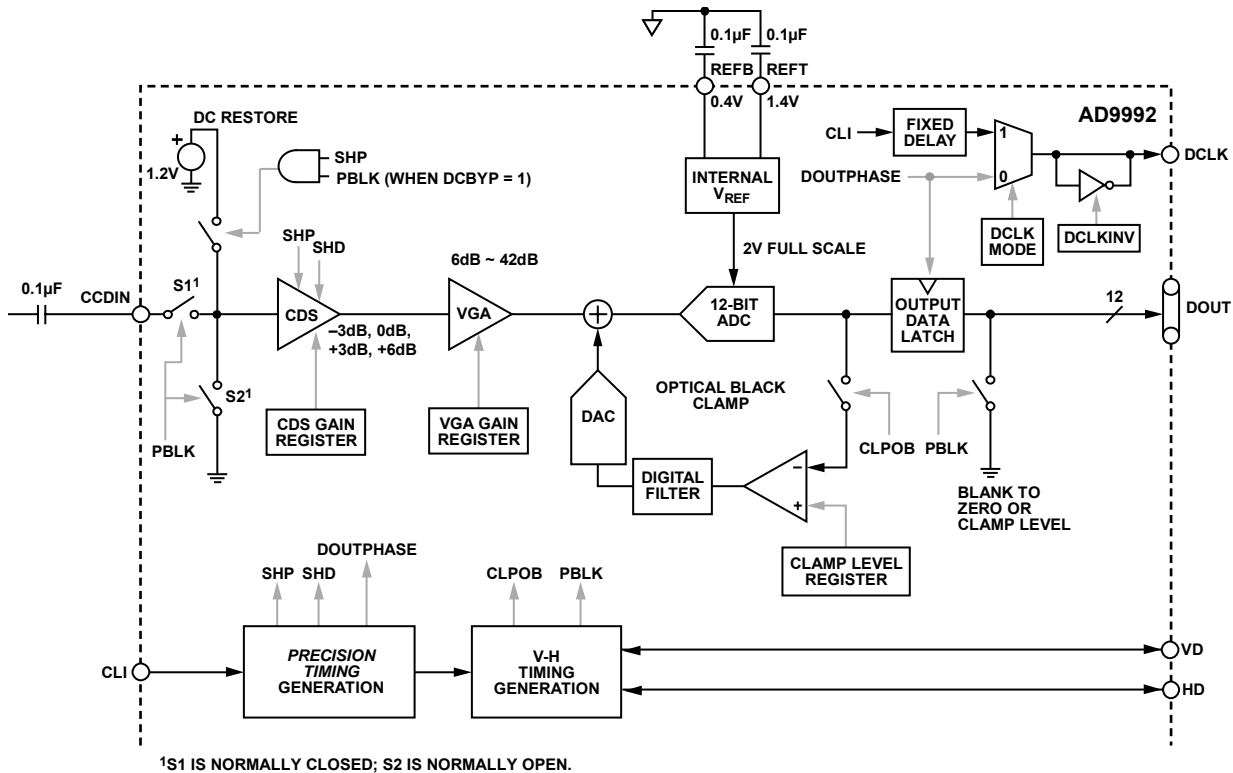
0.1µF
0.1µF
REFB
REFT
0.4V
1.4V
AD9992
DC RESTORE
1.2V
SHP
PBLK (WHEN DCBYP = 1)
CLI
FIXED DELAY
1
0
DCLK
DOUTPHASE
INTERNAL $V_{REF}$
DCLK MODE
DCLKINV
SHP
SHD
2V FULL SCALE
6dB ~ 42dB
0.1µF
CCDIN
S1$^1$
CDS
–3dB, 0dB, +3dB, +6dB
VGA
12-BIT ADC
OUTPUT DATA LATCH
12
DOUT
S2$^1$
OPTICAL BLACK CLAMP
PBLK
CDS GAIN REGISTER
VGA GAIN REGISTER
DAC
CLPOB
PBLK
DIGITAL FILTER
–
+
BLANK TO ZERO OR CLAMP LEVEL
CLAMP LEVEL REGISTER
DOUTPHASE
SHP
SHD
CLPOB
PBLK
CLI
PRECISION TIMING GENERATION
V-H TIMING GENERATION
VD
HD
$^1$S1 IS NORMALLY CLOSED; S2 IS NORMALLY OPEN.